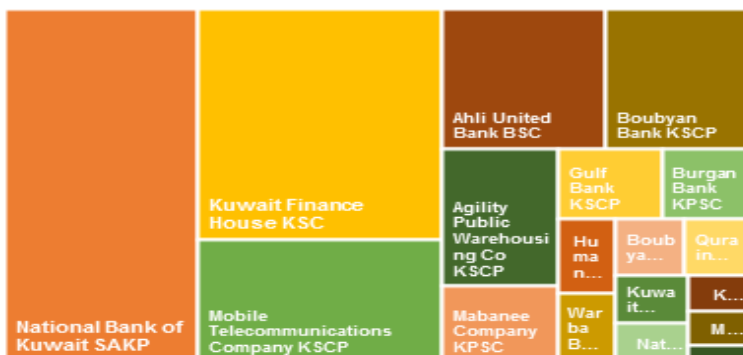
National Bank of Kuwait SAKP

Kuwait Finance House KSC

Mobile Telecommunications Company KSCP

Ahli United Bank BSC

Boubyan Bank KSCP

Agility Public Warehousing Co KSCP

Gulf Bank KSCP

Burgan Bank KPSC

Hu ma n...

Boub ya...

Qura in...

Mabanee Company KPSC

War ba B...

Kuwa it...

Nat...

K...

M...